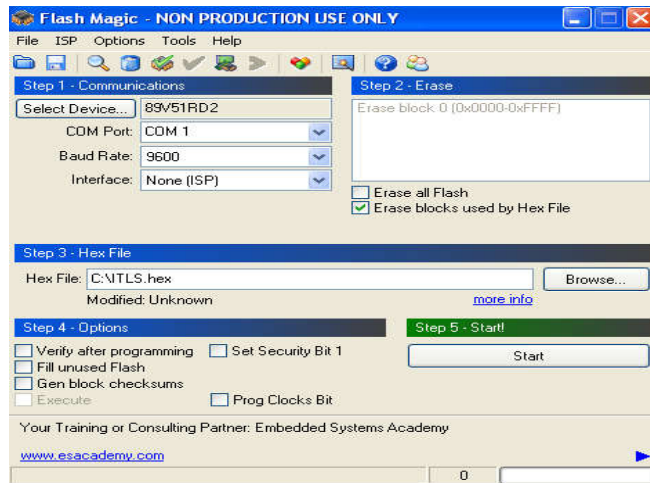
Flash Magic - NON PRODUCTION USE ONLY

File ISP Options Tools Help

Step 1 - Communications

Select Device... 89V51RD2

COM Port: COM 1

Baud Rate: 9600

Interface: None (ISP)

Step 2 - Erase

Erase block 0 (0x0000-0xFFFF)

Erase all Flash

Erase blocks used by Hex File

Step 3 - Hex File

Hex File: C:\ITLS.hex

Browse...

Modified: Unknown

more info

Step 4 - Options

Verify after programming

Set Security Bit 1

Fill unused Flash

Gen block checksums

Execute

Prog Clocks Bit

Step 5 - Start!

Start

Your Training or Consulting Partner: Embedded Systems Academy

www.esacademy.com

0